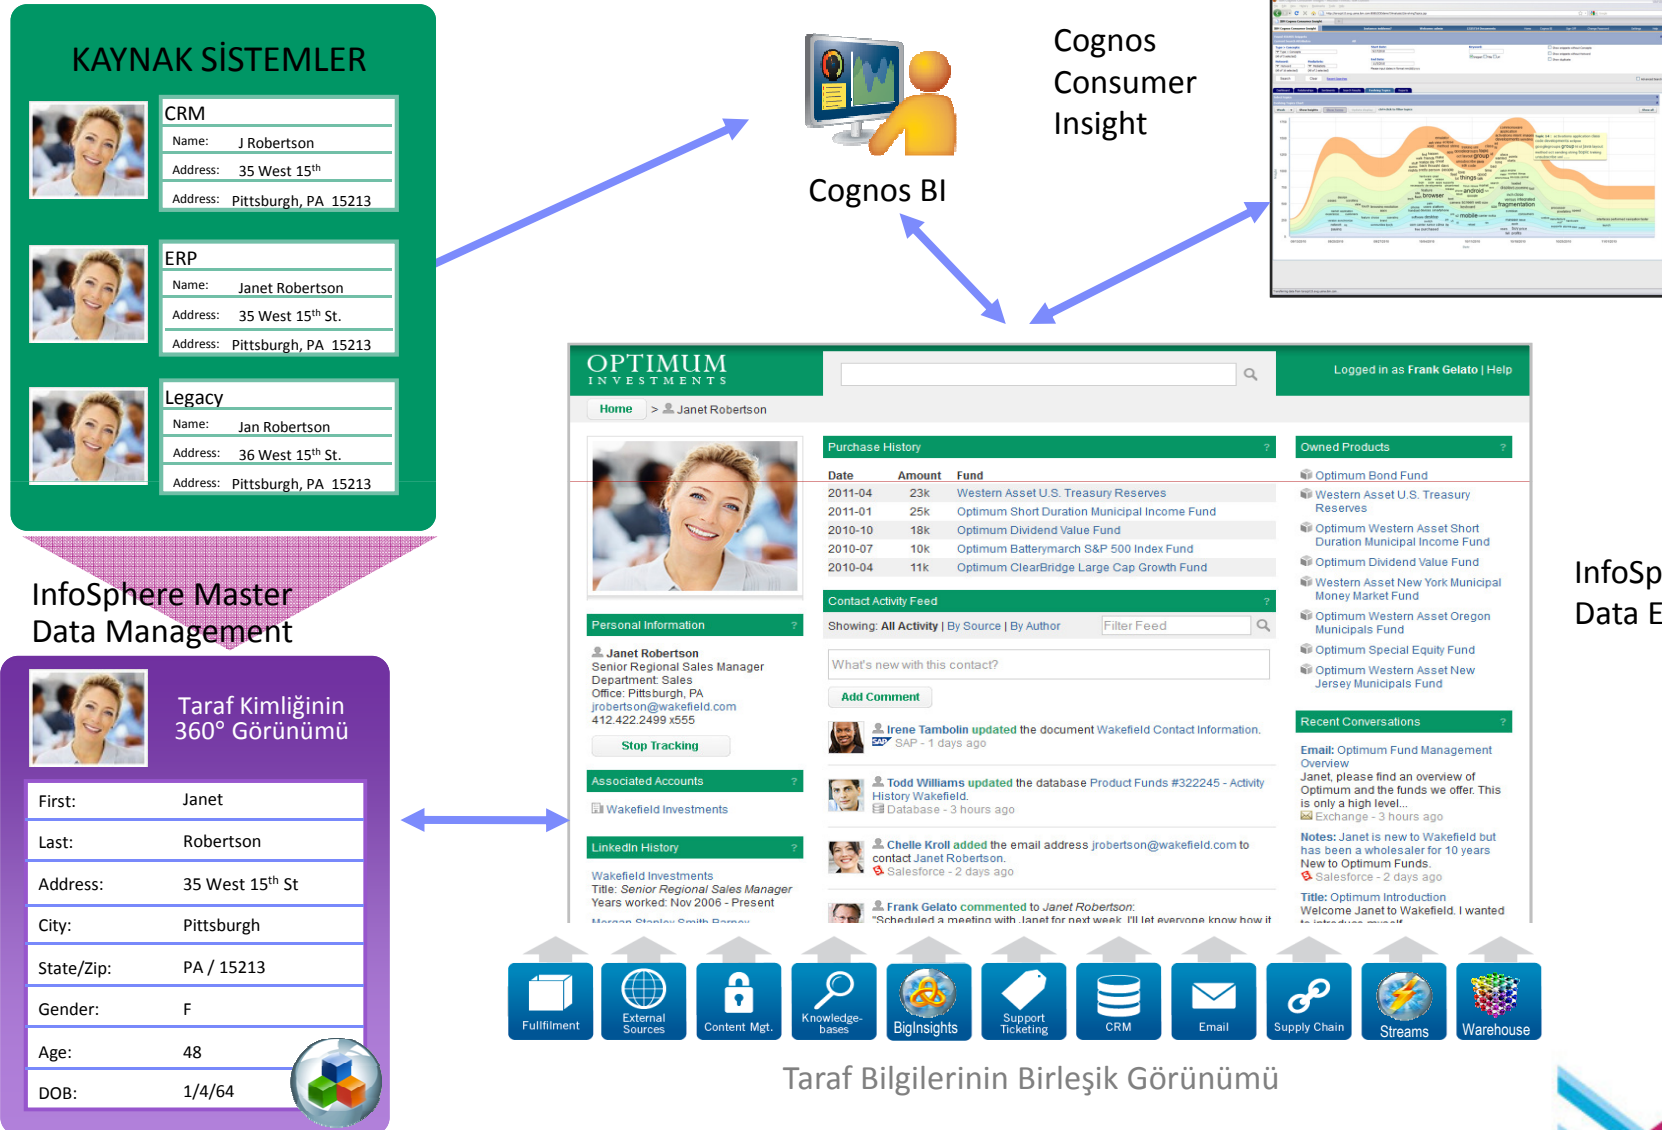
KAYNAK SİSTEMLER

CRM
Name: J Robertson
Address: 35 West 15$^{th}$
Address: Pittsburgh, PA 15213

ERP
Name: Janet Robertson
Address: 35 West 15$^{th}$ St.
Address: Pittsburgh, PA 15213

Legacy
Name: Jan Robertson
Address: 36 West 15$^{th}$ St.
Address: Pittsburgh, PA 15213

InfoSphere Master Data Management

Taraf Kimliğinin 360° Görünümü

| First: | Janet |
|---|---|
| Last: | Robertson |
| Address: | 35 West 15$^{th}$ St |
| City: | Pittsburgh |
| State/Zip: | PA / 15213 |
| Gender: | F |
| Age: | 48 |
| DOB: | 1/4/64 |

Cognos BI

Cognos Consumer Insight

OPTIMUM INVESTMENTS
Logged in as Frank Gelato | Help
Home > Janet Robertson

Purchase History
| Date | Amount | Fund |
|---|---|---|
| 2011-04 | 23k | Western Asset U.S. Treasury Reserves |
| 2011-01 | 25k | Optimum Short Duration Municipal Income Fund |
| 2010-10 | 18k | Optimum Dividend Value Fund |
| 2010-07 | 10k | Optimum Batterymarch S&P 500 Index Fund |
| 2010-04 | 11k | Optimum ClearBridge Large Cap Growth Fund |

Owned Products
Optimum Bond Fund
Western Asset U.S. Treasury Reserves
Optimum Western Asset Short Duration Municipal Income Fund
Optimum Dividend Value Fund
Western Asset New York Municipal Money Market Fund
Optimum Western Asset Oregon Municipals Fund
Optimum Special Equity Fund
Optimum Western Asset New Jersey Municipals Fund

Personal Information
Janet Robertson
Senior Regional Sales Manager
Department: Sales
Office: Pittsburgh, PA
jrobertson@wakefield.com
412.422.2499 x555
Stop Tracking

Associated Accounts
Wakefield Investments

LinkedIn History
Wakefield Investments
Title: Senior Regional Sales Manager
Years worked: Nov 2006 - Present

Contact Activity Feed
Showing: All Activity | By Source | By Author
Filter Feed
What's new with this contact?
Add Comment
Irene Tambolin updated the document Wakefield Contact Information.
SAP - 1 days ago
Todd Williams updated the database Product Funds #322245 - Activity History Wakefield.
Database - 3 hours ago
Chelle Kroll added the email address jrobertson@wakefield.com to contact Janet Robertson.
Salesforce - 2 days ago
Frank Gelato commented to Janet Robertson:
"Scheduled a meeting with Janet for next week. I'll let everyone know how it

Recent Conversations
Email: Optimum Fund Management Overview
Janet, please find an overview of Optimum and the funds we offer. This is only a high level...
Exchange - 3 hours ago
Notes: Janet is new to Wakefield but has been a wholesaler for 10 years New to Optimum Funds.
Salesforce - 2 days ago
Title: Optimum Introduction
Welcome Janet to Wakefield. I wanted

InfoSp
Data E

Fulfillment
External Sources
Content Mgt.
Knowledge-bases
BigInsights
Support Ticketing
CRM
Email
Supply Chain
Streams
Warehouse

Taraf Bilgilerinin Birleşik Görünümü